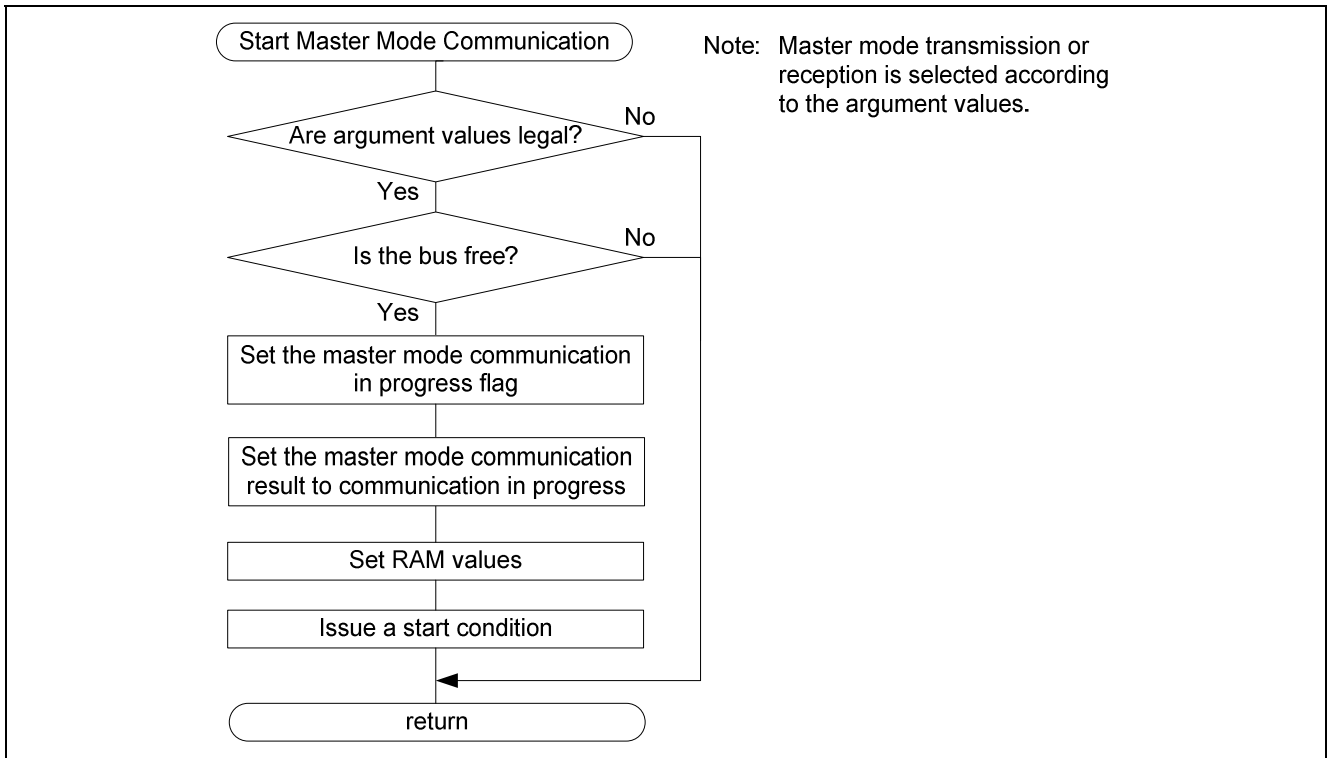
Start Master Mode Communication

Note: Master mode transmission or reception is selected according to the argument values.

Are argument values legal?

No

Yes

Is the bus free?

No

Yes

Set the master mode communication in progress flag

Set the master mode communication result to communication in progress

Set RAM values

Issue a start condition

return